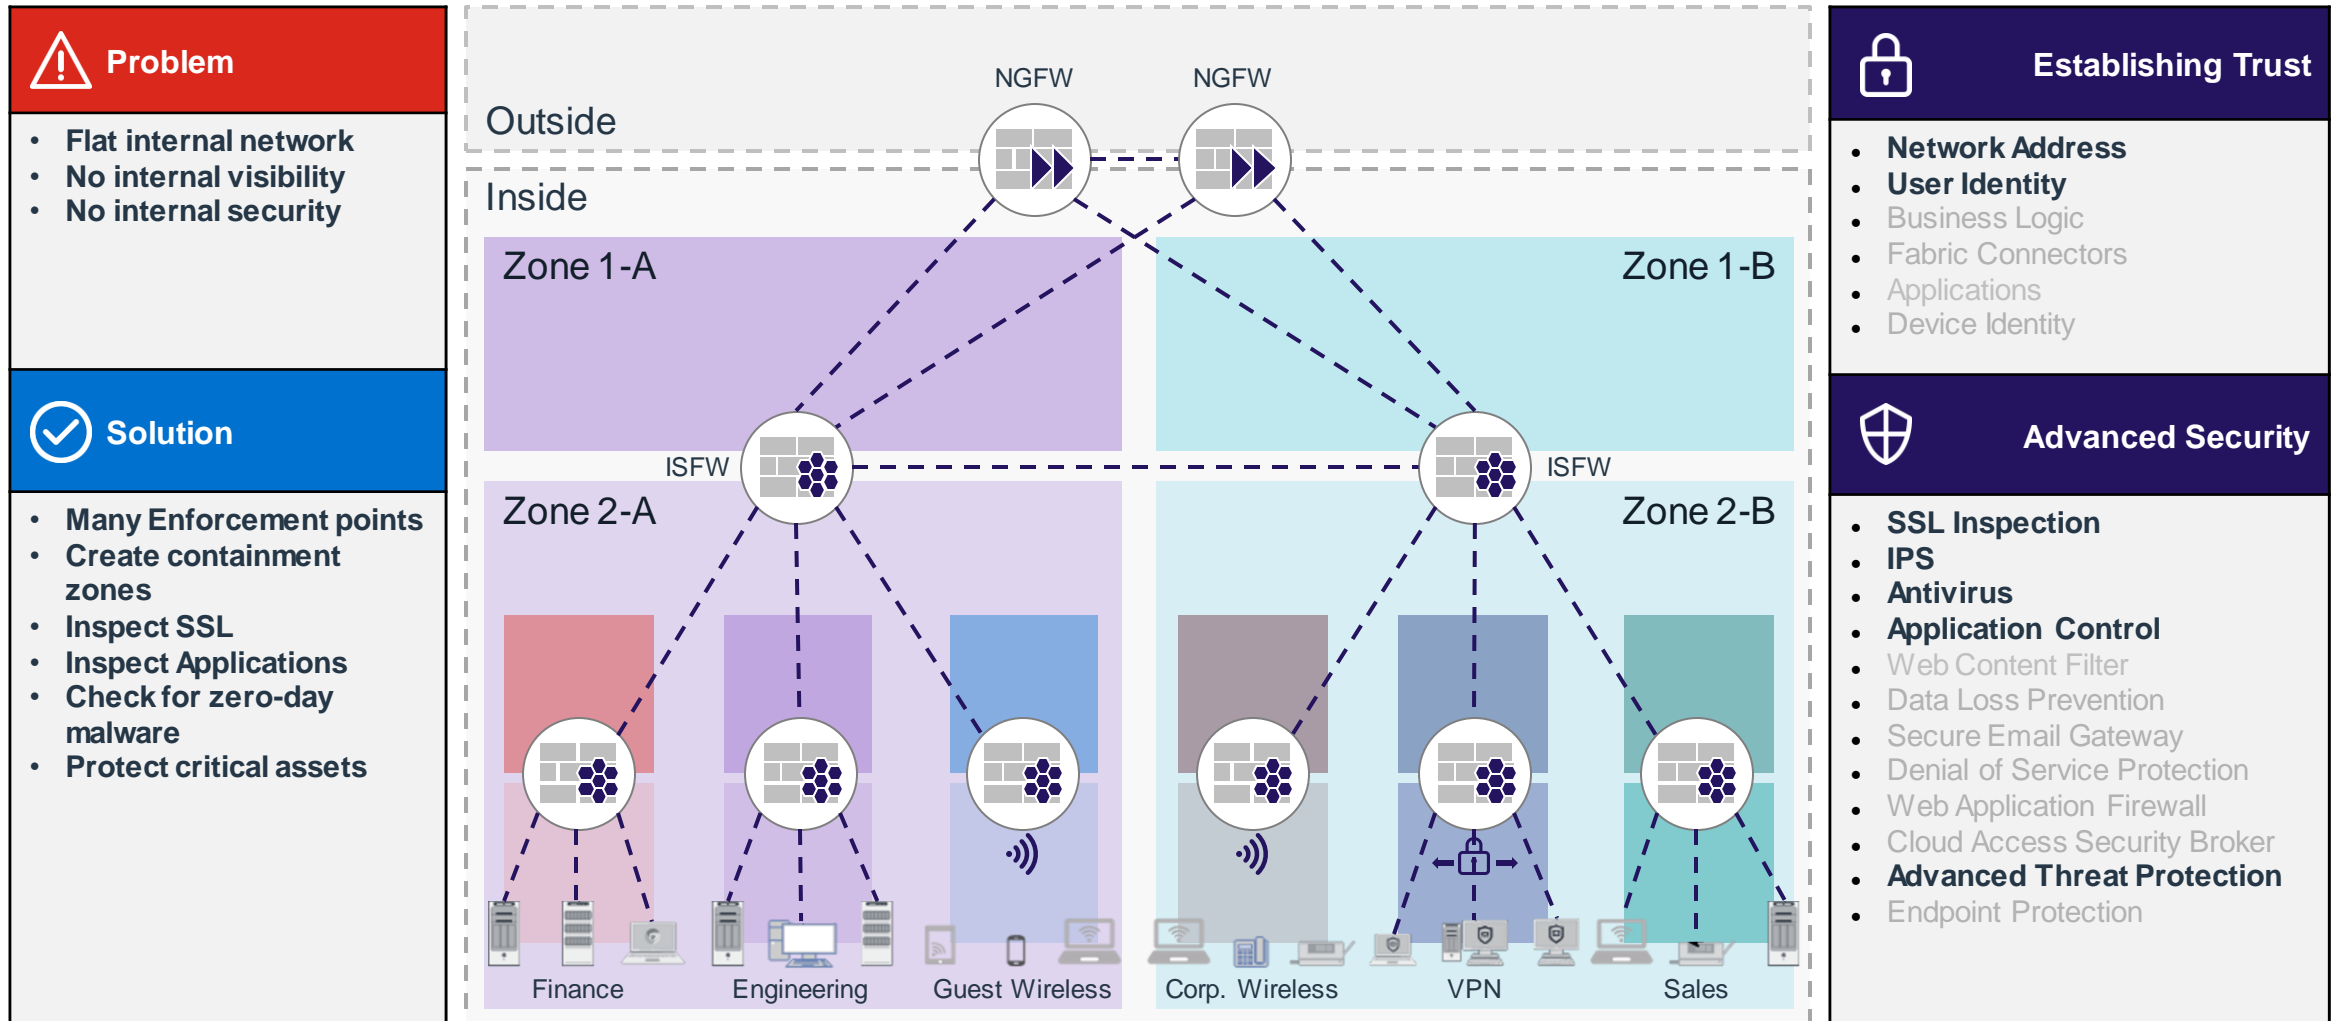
Problem

- Flat internal network
- No internal visibility
- No internal security

Solution

- Many Enforcement points
- Create containment zones
- Inspect SSL
- Inspect Applications
- Check for zero-day malware
- Protect critical assets

NGFW NGFW

Outside

Inside

Zone 1-A

Zone 1-B

ISFW

ISFW

Zone 2-A

Zone 2-B

Finance

Engineering

Guest Wireless

Corp. Wireless

VPN

Sales

Establishing Trust

- Network Address
- User Intentity
- Business Logic
- Fabric Connectors
- Applications
- Device Identity

Advanced Security

- SSL Inspection
- IPS
- Antivirus
- Application Control
- Web Content Filter
- Data Loss Prevention
- Secure Email Gateway
- Denial of Service Protection
- Web Application Firewall
- Cloud Access Security Broker
- Advanced Threat Protection
- Endpoint Protection